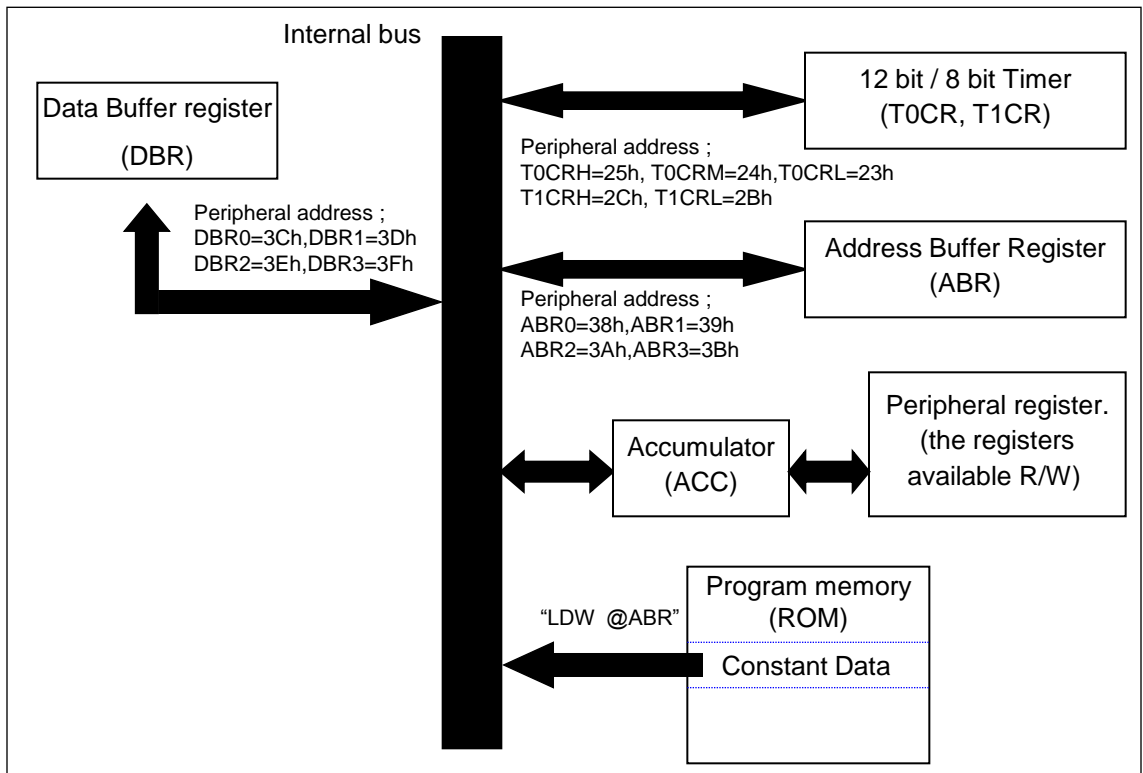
Internal bus

Data Buffer register
(DBR)

Peripheral address ;
DBR0=3Ch,DBR1=3Dh
DBR2=3Eh,DBR3=3Fh

12 bit / 8 bit Timer
(T0CR, T1CR)

Peripheral address ;
T0CRH=25h, T0CRM=24h,T0CRL=23h
T1CRH=2Ch, T1CRL=2Bh

Address Buffer Register
(ABR)

Peripheral address ;
ABR0=38h,ABR1=39h
ABR2=3Ah,ABR3=3Bh

Accumulator
(ACC)

Peripheral register.
(the registers
available R/W)

"LDW @ABR"

Program memory
(ROM)

Constant Data